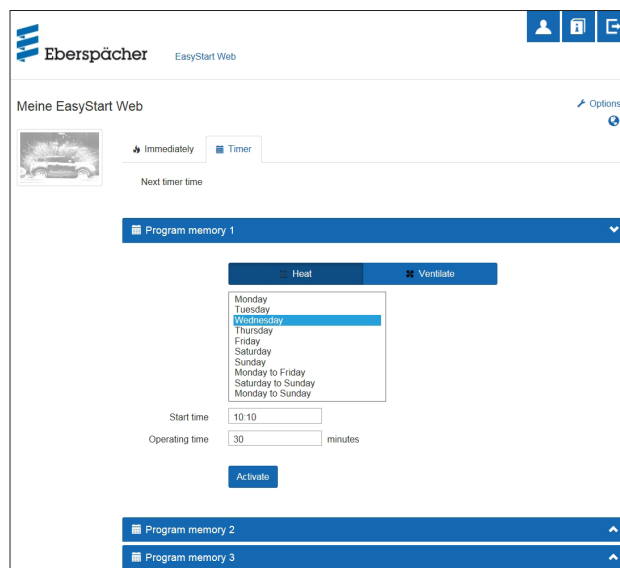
Eberspächer EasyStart Web

Meine EasyStart Web

Options

Immediately Timer

Next timer time

Program memory 1

Heat Ventilate

Monday
Tuesday
Wednesday
Thursday
Friday
Saturday
Sunday
Monday to Friday
Saturday to Sunday
Monday to Sunday

Start time 10:10

Operating time 30 minutes

Activate

Program memory 2

Program memory 3